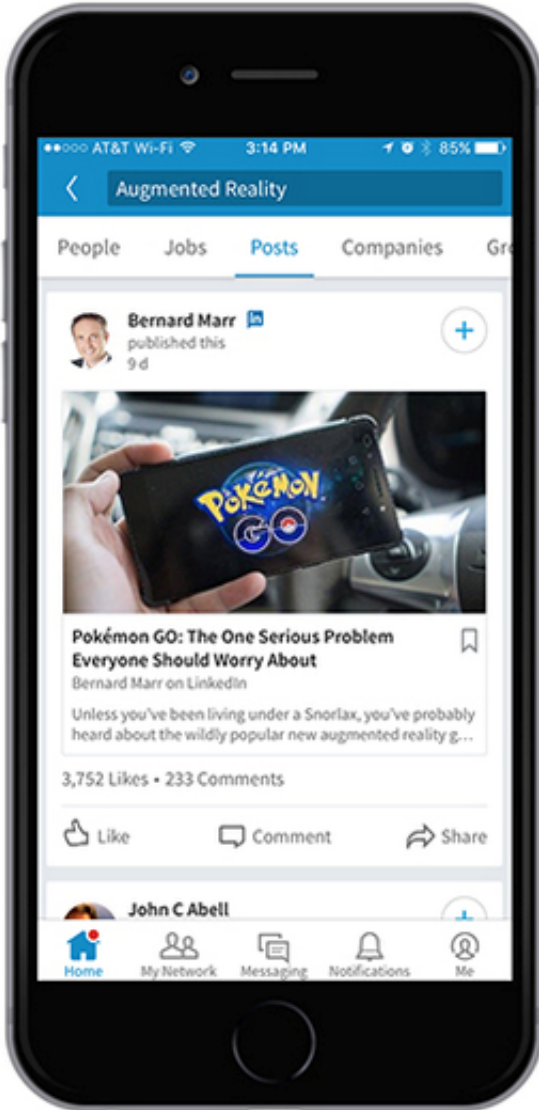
●●○○○ AT&T Wi-Fi 3:14 PM 85%

Augmented Reality

People Jobs Posts Companies Gr

Bernard Marr in
published this
9 d

POKéMON GO

Pokémon GO: The One Serious Problem Everyone Should Worry About
Bernard Marr on LinkedIn

Unless you've been living under a Snorlax, you've probably heard about the wildly popular new augmented reality g...

3,752 Likes • 233 Comments

Like Comment Share

John C Abell

Home My Network Messaging Notifications Me